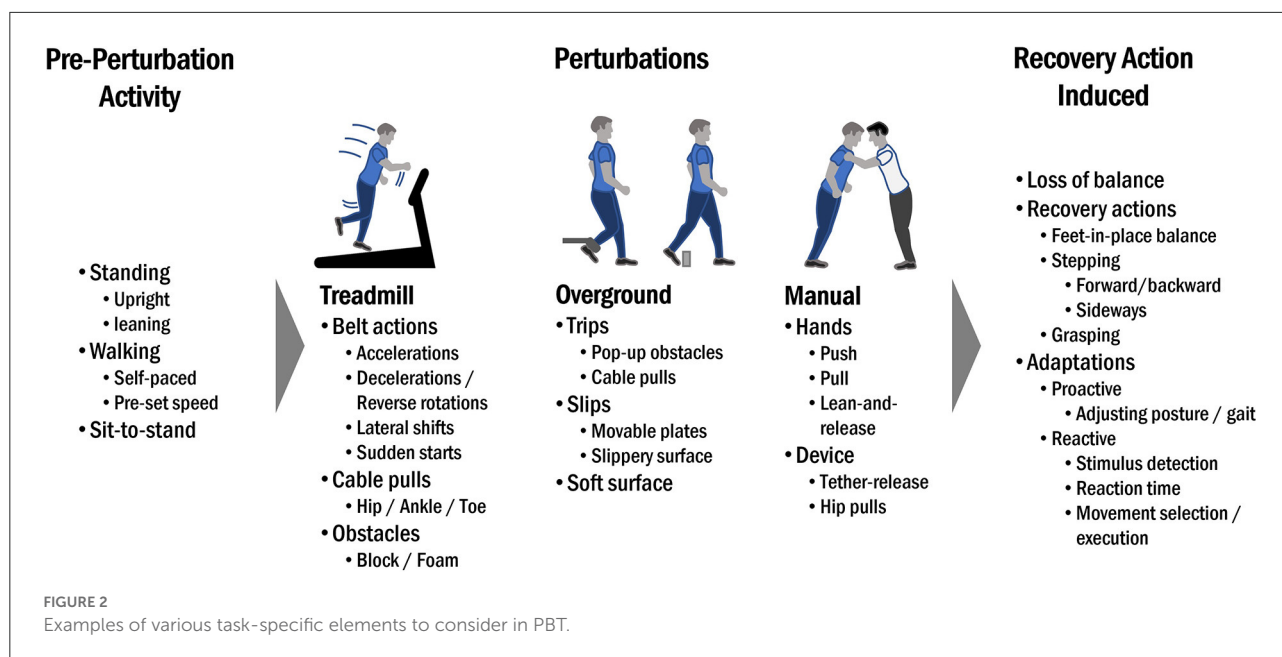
Pre-Perturbation Activity

• Standing
• Upright
• leaning
• Walking
• Self-paced
• Pre-set speed
• Sit-to-stand

Perturbations

Treadmill
• Belt actions
• Accelerations
• Decelerations / Reverse rotations
• Lateral shifts
• Sudden starts
• Cable pulls
• Hip / Ankle / Toe
• Obstacles
• Block / Foam

Overground
• Trips
• Pop-up obstacles
• Cable pulls
• Slips
• Movable plates
• Slippery surface
• Soft surface

Manual
• Hands
• Push
• Pull
• Lean-and-release
• Device
• Tether-release
• Hip pulls

Recovery Action Induced

• Loss of balance
• Recovery actions
• Feet-in-place balance
• Stepping
• Forward/backward
• Sideways
• Grasping
• Adaptations
• Proactive
• Adjusting posture / gait
• Reactive
• Stimulus detection
• Reaction time
• Movement selection / execution

FIGURE 2
Examples of various task-specific elements to consider in PBT.